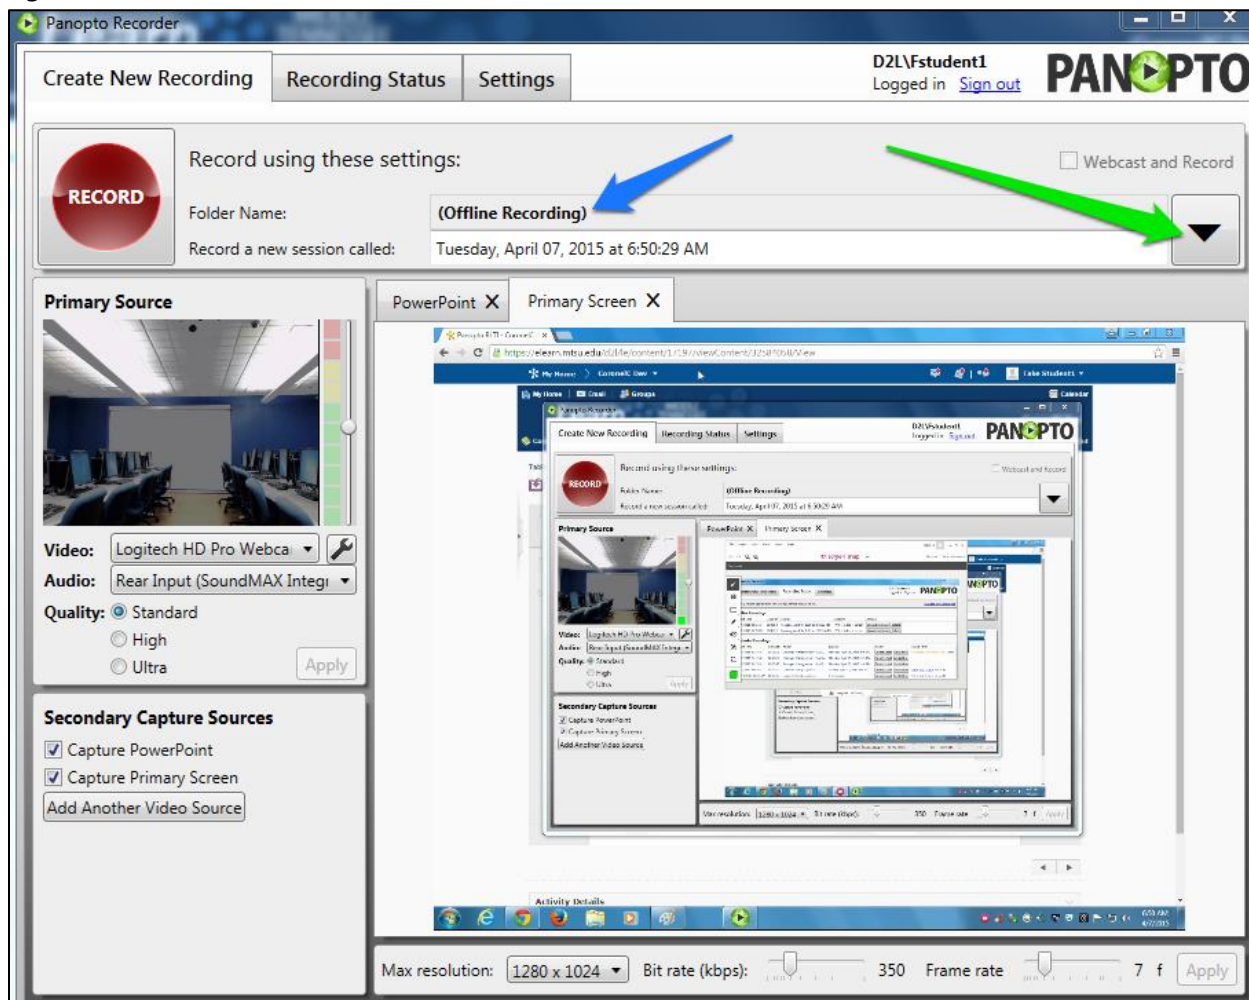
Panopto Recorder

Create New Recording | Recording Status | Settings

D2L\Fstudent1
Logged in Sign out

PANOPTO

RECORD

Record using these settings:

Webcast and Record

Folder Name: (Offline Recording)

Record a new session called: Tuesday, April 07, 2015 at 6:50:29 AM

Primary Source

Video: Logitech HD Pro Webca
Audio: Rear Input (SoundMAX Integ
Quality: Standard
High
Ultra
Apply

Secondary Capture Sources

Capture PowerPoint
Capture Primary Screen
Add Another Video Source

PowerPoint X Primary Screen X

Max resolution: 1280 x 1024 Bit rate (kbps): 350 Frame rate 7 f Apply